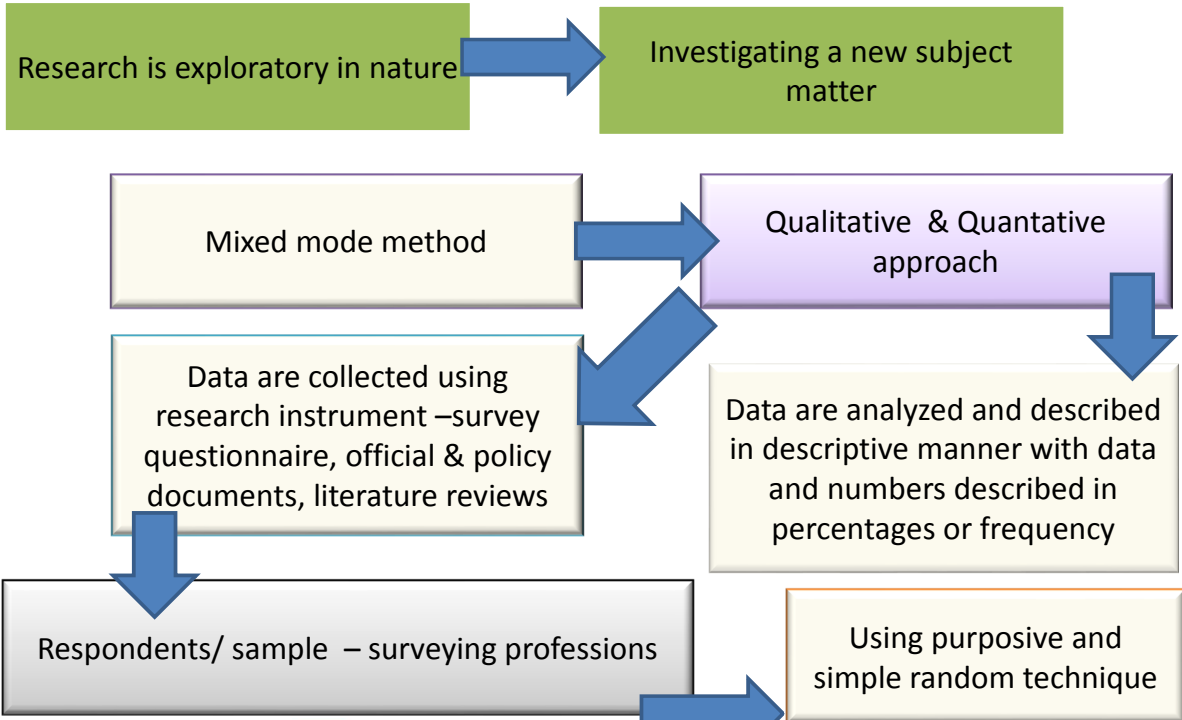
Research is exploratory in nature

Investigating a new subject matter

Mixed mode method

Qualitative & Quantative approach

Data are collected using research instrument –survey questionnaire, official & policy documents, literature reviews

Data are analyzed and described in descriptive manner with data and numbers described in percentages or frequency

Respondents/ sample – surveying professions

Using purposive and simple random technique